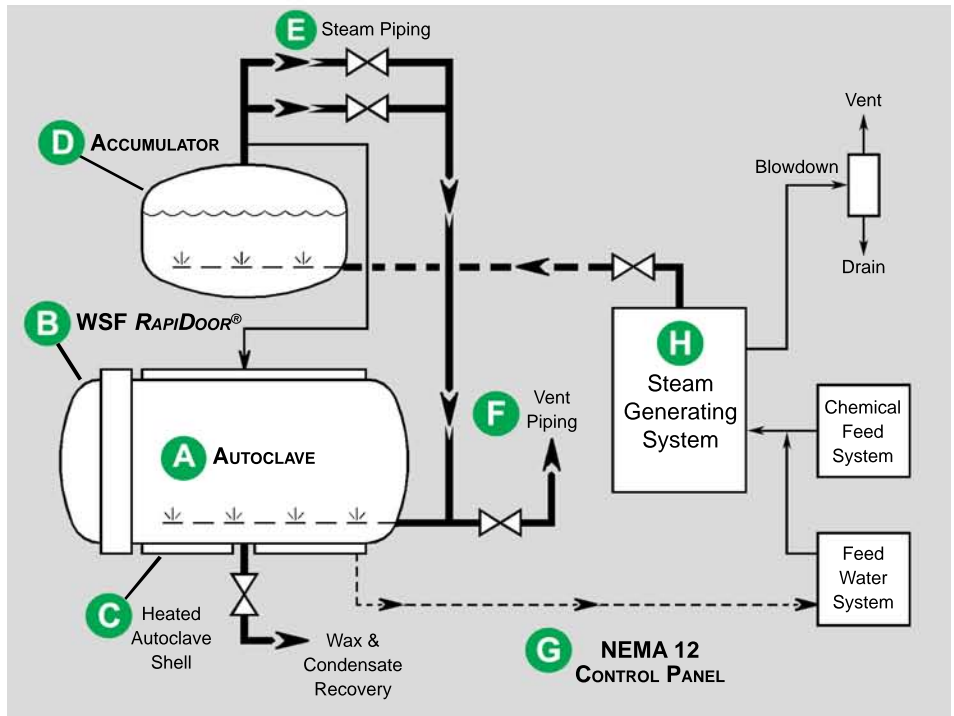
E Steam Piping

D ACCUMULATOR

Vent

Blowdown

Drain

B WSF RAPIDOOR®

H Steam Generating System

F Vent Piping

Chemical Feed System

A AUTOCLAVE

Feed Water System

C Heated Autoclave Shell

Wax & Condensate Recovery

G NEMA 12 CONTROL PANEL